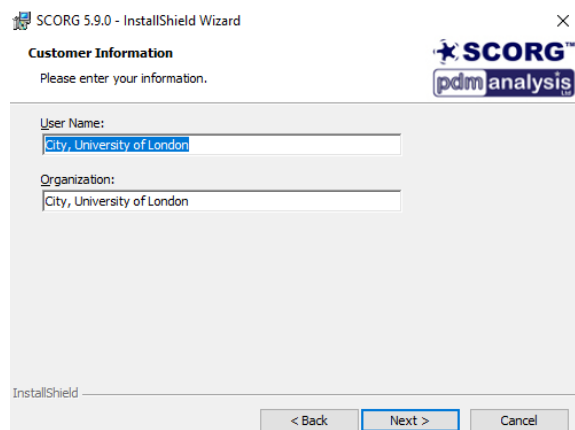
SCORG 5.9.0 - InstallShield Wizard

×

Customer Information

Please enter your information.

SCORG™

pdm analysis Ltd

User Name:

City, University of London

Organization:

City, University of London

InstallShield

< Back

Next >

Cancel